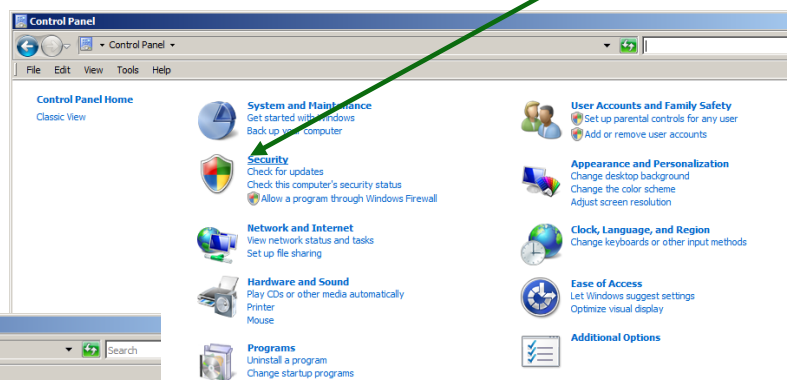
Control Panel

Control Panel

File Edit View Tools Help

Control Panel Home
Classic View

System and Maintenance
Get started with Windows
Back up your computer

Security
Check for updates
Check this computer's security status
Allow a program through Windows Firewall

Network and Internet
View network status and tasks
Set up file sharing

Hardware and Sound
Play CDs or other media automatically
Printer
Mouse

Programs
Uninstall a program
Change startup programs

User Accounts and Family Safety
Set up parental controls for any user
Add or remove user accounts

Appearance and Personalization
Change desktop background
Change the color scheme
Adjust screen resolution

Clock, Language, and Region
Change keyboards or other input methods

Ease of Access
Let Windows suggest settings
Optimize visual display

Additional Options

Search